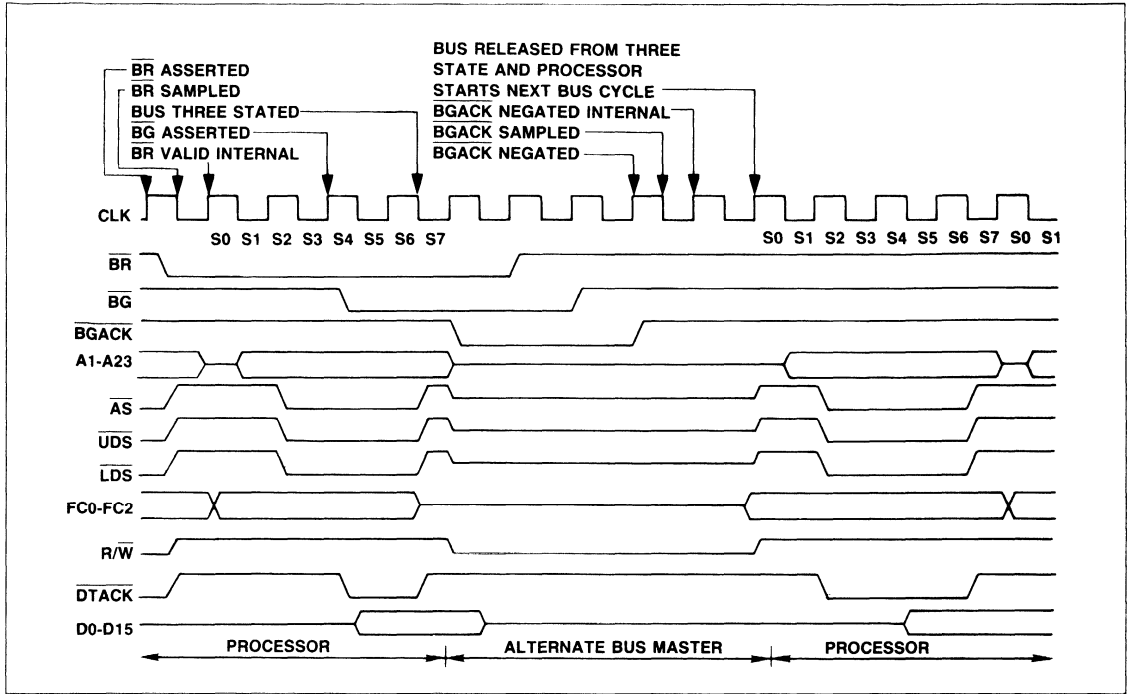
$\overline{BR}$ ASSERTED
$\overline{BR}$ SAMPLED
BUS THREE STATED
$\overline{BG}$ ASSERTED
$\overline{BR}$ VALID INTERNAL

BUS RELEASED FROM THREE STATE AND PROCESSOR STARTS NEXT BUS CYCLE
$\overline{BGACK}$ NEGATED INTERNAL
$\overline{BGACK}$ SAMPLED
$\overline{BGACK}$ NEGATED

CLK
S0 S1 S2 S3 S4 S5 S6 S7
S0 S1 S2 S3 S4 S5 S6 S7 S0 S1

$\overline{BR}$
$\overline{BG}$
$\overline{BGACK}$
A1-A23
$\overline{AS}$
$\overline{UDS}$
$\overline{LDS}$
FC0-FC2
R/$\overline{W}$
$\overline{DTACK}$
D0-D15

PROCESSOR
ALTERNATE BUS MASTER
PROCESSOR